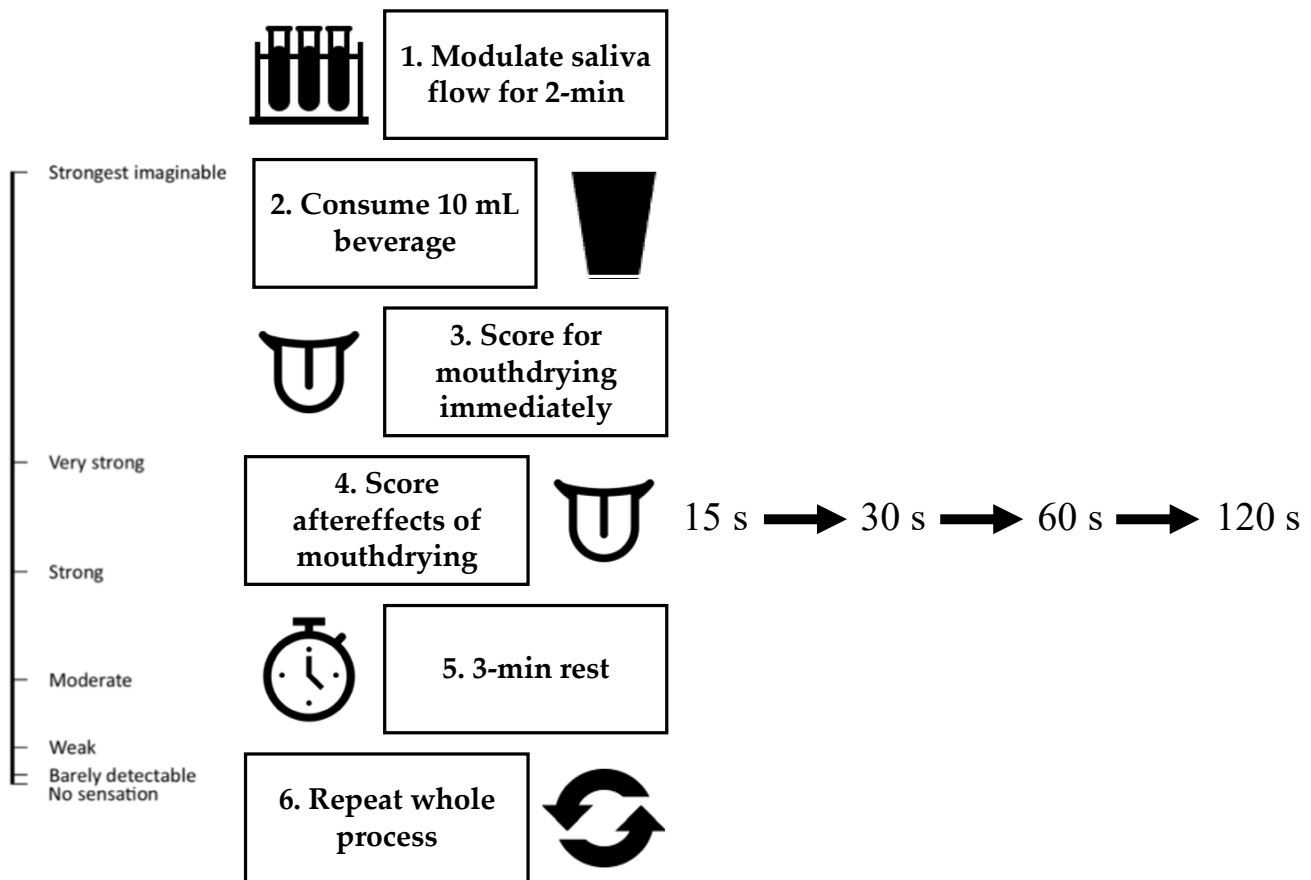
1. Modulate saliva flow for 2-min

Strongest imaginable

2. Consume 10 mL beverage

3. Score for mouthdrying immediately

Very strong

4. Score aftereffects of mouthdrying

15 s → 30 s → 60 s → 120 s

Strong

Moderate

5. 3-min rest

Weak

Barely detectable

No sensation

6. Repeat whole process